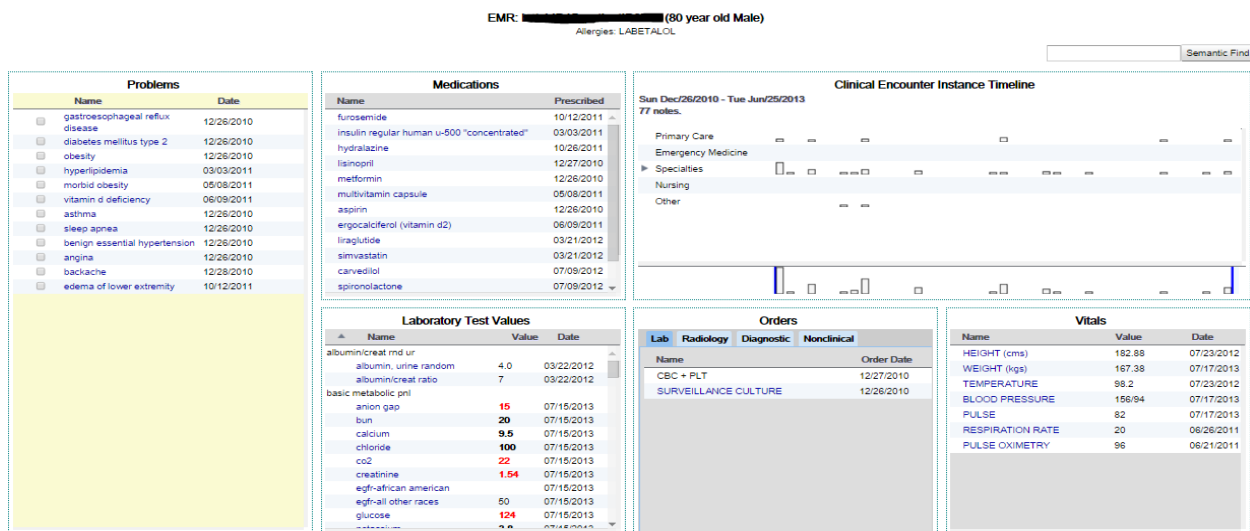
EMR: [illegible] (80 year old Male)
Allergies: LABETALOL

Semantic Find

Problems

| Name | Date |
|---|---|
| gastroesophageal reflux disease | 12/26/2010 |
| diabetes mellitus type 2 | 12/26/2010 |
| obesity | 12/26/2010 |
| hyperlipidemia | 03/03/2011 |
| morbid obesity | 05/08/2011 |
| vitamin d deficiency | 06/09/2011 |
| asthma | 12/26/2010 |
| sleep apnea | 12/26/2010 |
| benign essential hypertension | 12/26/2010 |
| angina | 12/26/2010 |
| backache | 12/28/2010 |
| edema of lower extremity | 10/12/2011 |

Medications

| Name | Prescribed |
|---|---|
| furosemide | 10/12/2011 |
| insulin regular human u-500 "concentrated" | 03/03/2011 |
| hydralazine | 10/26/2011 |
| lisinopril | 12/27/2010 |
| metformin | 12/26/2010 |
| multivitamin capsule | 05/08/2011 |
| aspirin | 12/26/2010 |
| ergocalciferol (vitamin d2) | 06/09/2011 |
| liraglutide | 03/21/2012 |
| simvastatin | 03/21/2012 |
| carvedilol | 07/09/2012 |
| spironolactone | 07/09/2012 |

Clinical Encounter Instance Timeline
Sun Dec/26/2010 - Tue Jun/25/2013
77 notes.
Primary Care
Emergency Medicine
Specialties
Nursing
Other

Laboratory Test Values

| Name | Value | Date |
|---|---|---|
| albumin/creat rnd ur | | |
| albumin, urine random | 4.0 | 03/22/2012 |
| albumin/creat ratio | 7 | 03/22/2012 |
| basic metabolic pnl | | |
| anion gap | 15 | 07/15/2013 |
| bun | 20 | 07/15/2013 |
| calcium | 9.5 | 07/15/2013 |
| chloride | 100 | 07/15/2013 |
| co2 | 22 | 07/15/2013 |
| creatinine | 1.54 | 07/15/2013 |
| egfr-african american | | 07/15/2013 |
| egfr-all other races | 50 | 07/15/2013 |
| glucose | 124 | 07/15/2013 |
| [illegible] | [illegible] | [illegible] |

Orders
Lab Radiology Diagnostic Nonclinical

| Name | Order Date |
|---|---|
| CBC + PLT | 12/27/2010 |
| SURVEILLANCE CULTURE | 12/26/2010 |

Vitals

| Name | Value | Date |
|---|---|---|
| HEIGHT (cms) | 182.88 | 07/23/2012 |
| WEIGHT (kgs) | 167.38 | 07/17/2013 |
| TEMPERATURE | 98.2 | 07/23/2012 |
| BLOOD PRESSURE | 156/94 | 07/17/2013 |
| PULSE | 82 | 07/17/2013 |
| RESPIRATION RATE | 20 | 06/26/2011 |
| PULSE OXIMETRY | 96 | 06/21/2011 |